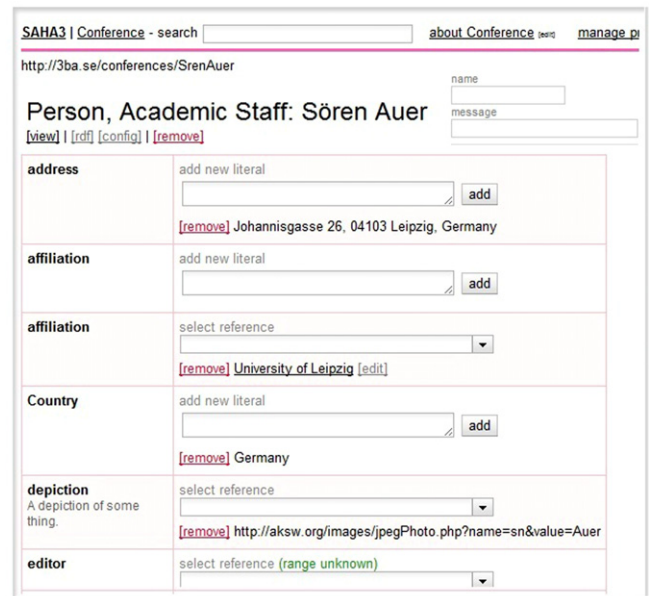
SAHA3 | Conference - search

about Conference [edit]

manage p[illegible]

http://3ba.se/conferences/SrenAuer

name

message

Person, Academic Staff: Sören Auer

[view] | [rdf] [config] | [remove]

| | |
|---|---|
| **address** | add new literal<br>add<br>[remove] Johannisgasse 26, 04103 Leipzig, Germany |
| **affiliation** | add new literal<br>add |
| **affiliation** | select reference<br>[remove] University of Leipzig [edit] |
| **Country** | add new literal<br>add<br>[remove] Germany |
| **depiction**<br>A depiction of some thing. | select reference<br>[remove] http://aksw.org/images/jpegPhoto.php?name=sn&value=Auer |
| **editor** | select reference (range unknown) |